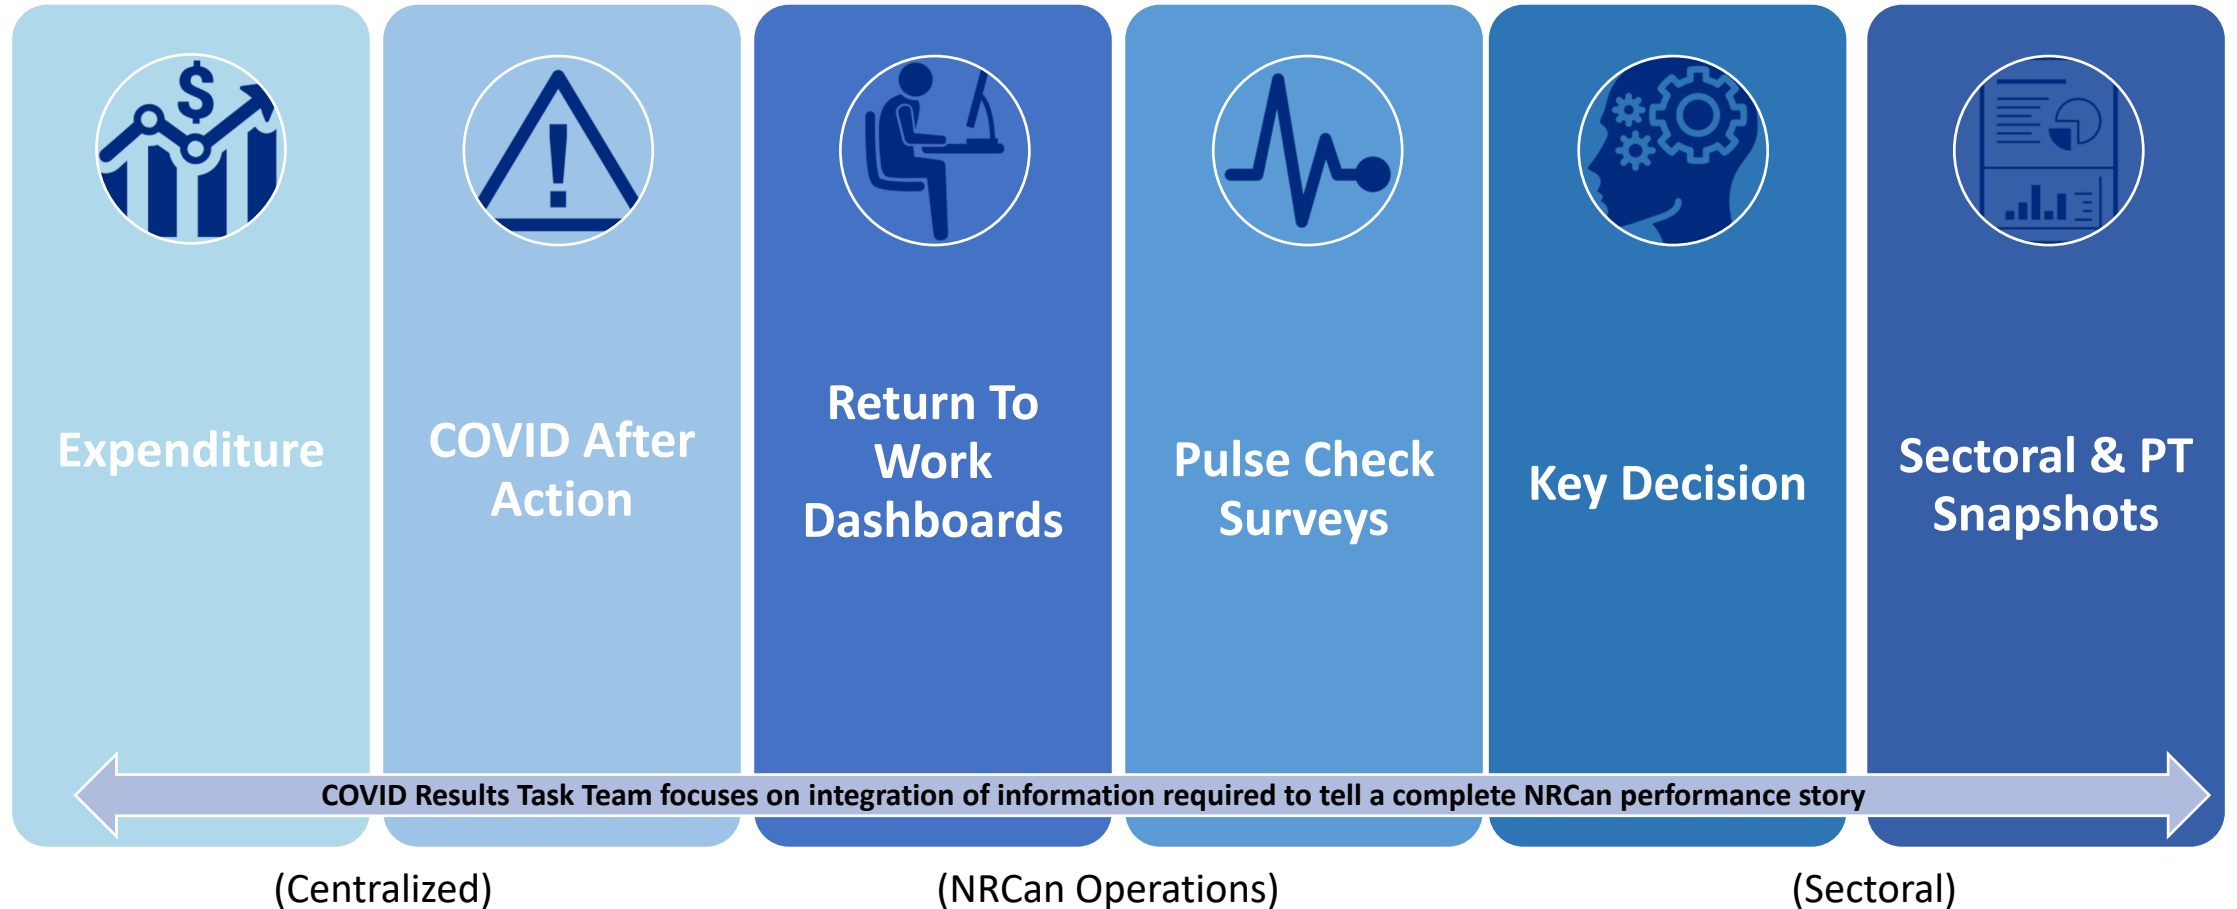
Expenditure

COVID After Action

Return To Work Dashboards

Pulse Check Surveys

Key Decision

Sectoral & PT Snapshots

COVID Results Task Team focuses on integration of information required to tell a complete NRCan performance story

(Centralized)

(NRCan Operations)

(Sectoral)